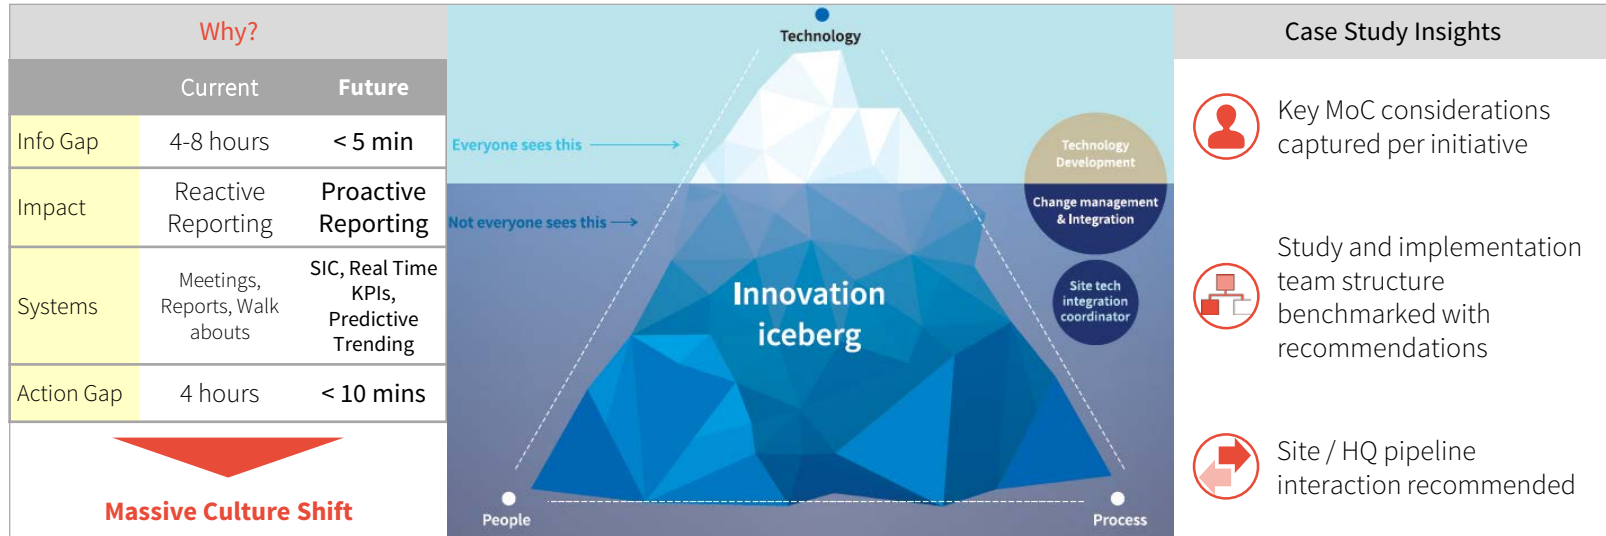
Why?

| | Current | Future |
|---|---|---|
| Info Gap | 4-8 hours | < 5 min |
| Impact | Reactive Reporting | Proactive Reporting |
| Systems | Meetings, Reports, Walk abouts | SIC, Real Time KPIs, Predictive Trending |
| Action Gap | 4 hours | < 10 mins |

Massive Culture Shift

Technology

Everyone sees this

Not everyone sees this

Technology Development

Change management & Integration

Site tech integration coordinator

Innovation iceberg

People

Process

Case Study Insights

Key MoC considerations captured per initiative

Study and implementation team structure benchmarked with recommendations

Site / HQ pipeline interaction recommended